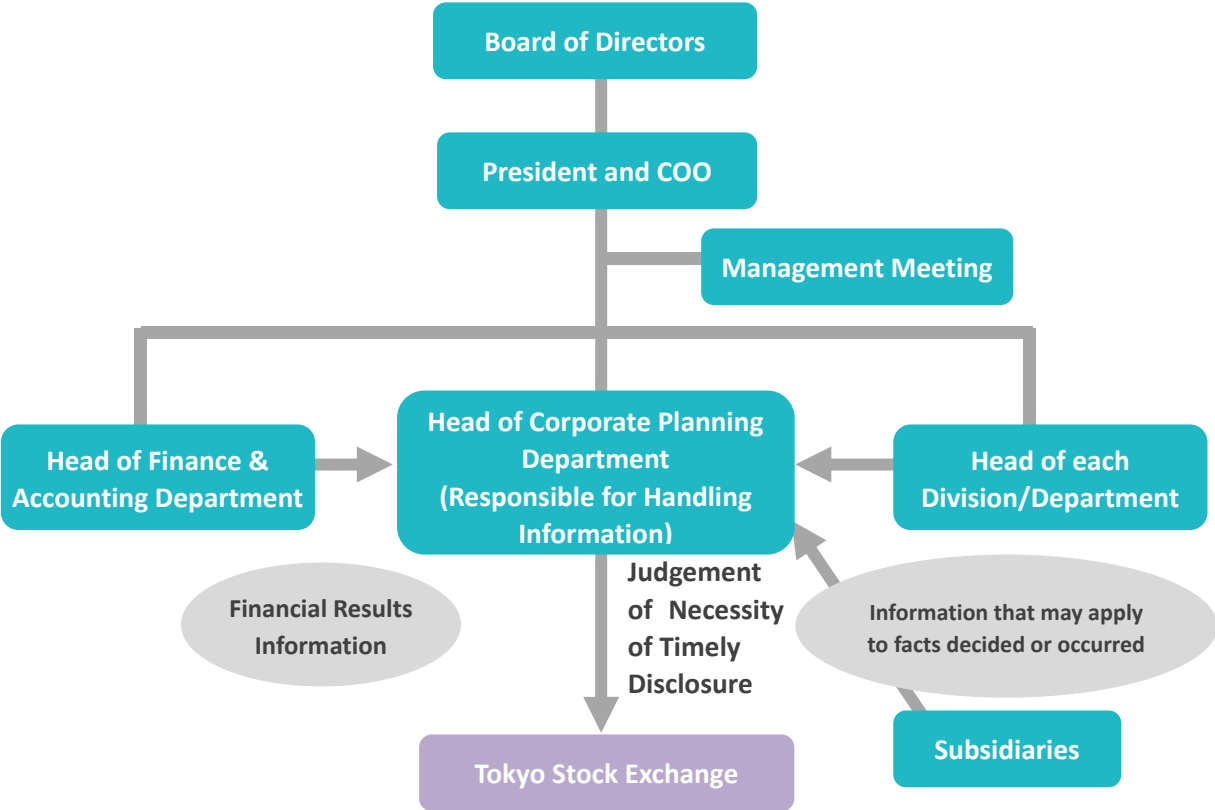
Board of Directors

President and COO

Management Meeting

Head of Finance & Accounting Department

Head of Corporate Planning Department (Responsible for Handling Information)

Head of each Division/Department

Financial Results Information

Judgement of Necessity of Timely Disclosure

Information that may apply to facts decided or occurred

Subsidiaries

Tokyo Stock Exchange